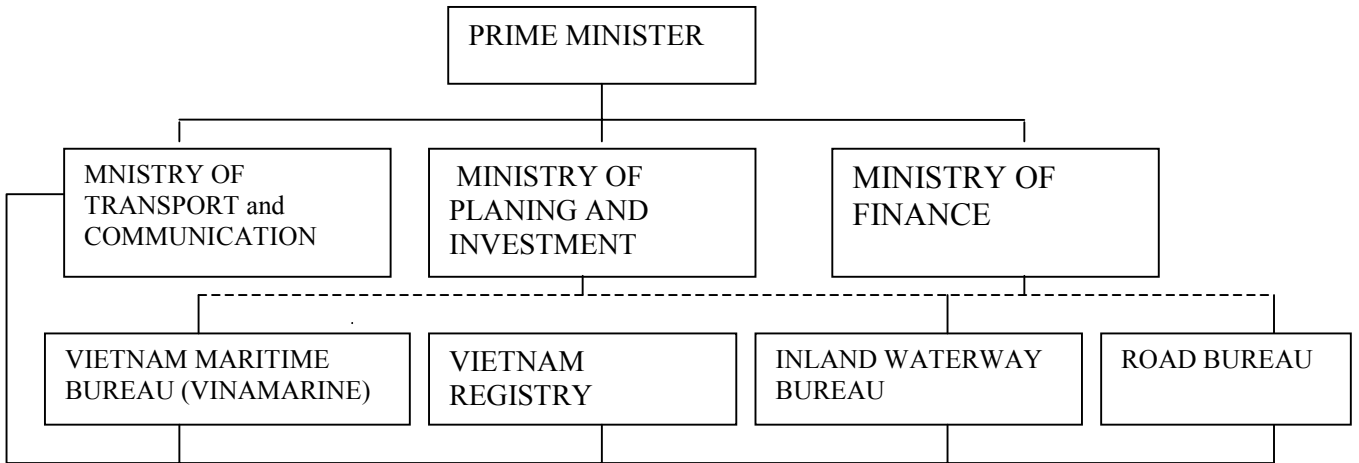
PRIME MINISTER

MNISTRY OF TRANSPORT and COMMUNICATION

MINISTRY OF PLANING AND INVESTMENT

MINISTRY OF FINANCE

VIETNAM MARITIME BUREAU (VINAMARINE)

VIETNAM REGISTRY

INLAND WATERWAY BUREAU

ROAD BUREAU